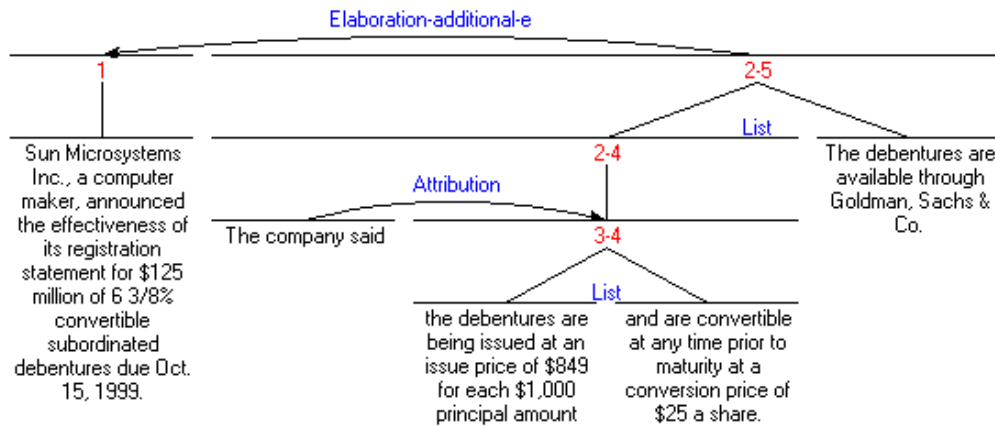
Elaboration-additional-e

1

2-5

List

Sun Microsystems Inc., a computer maker, announced the effectiveness of its registration statement for $125 million of 6 3/8% convertible subordinated debentures due Oct. 15, 1999.

2-4

The debentures are available through Goldman, Sachs & Co.

Attribution

The company said

3-4

List

the debentures are being issued at an issue price of $849 for each $1,000 principal amount

and are convertible at any time prior to maturity at a conversion price of $25 a share.